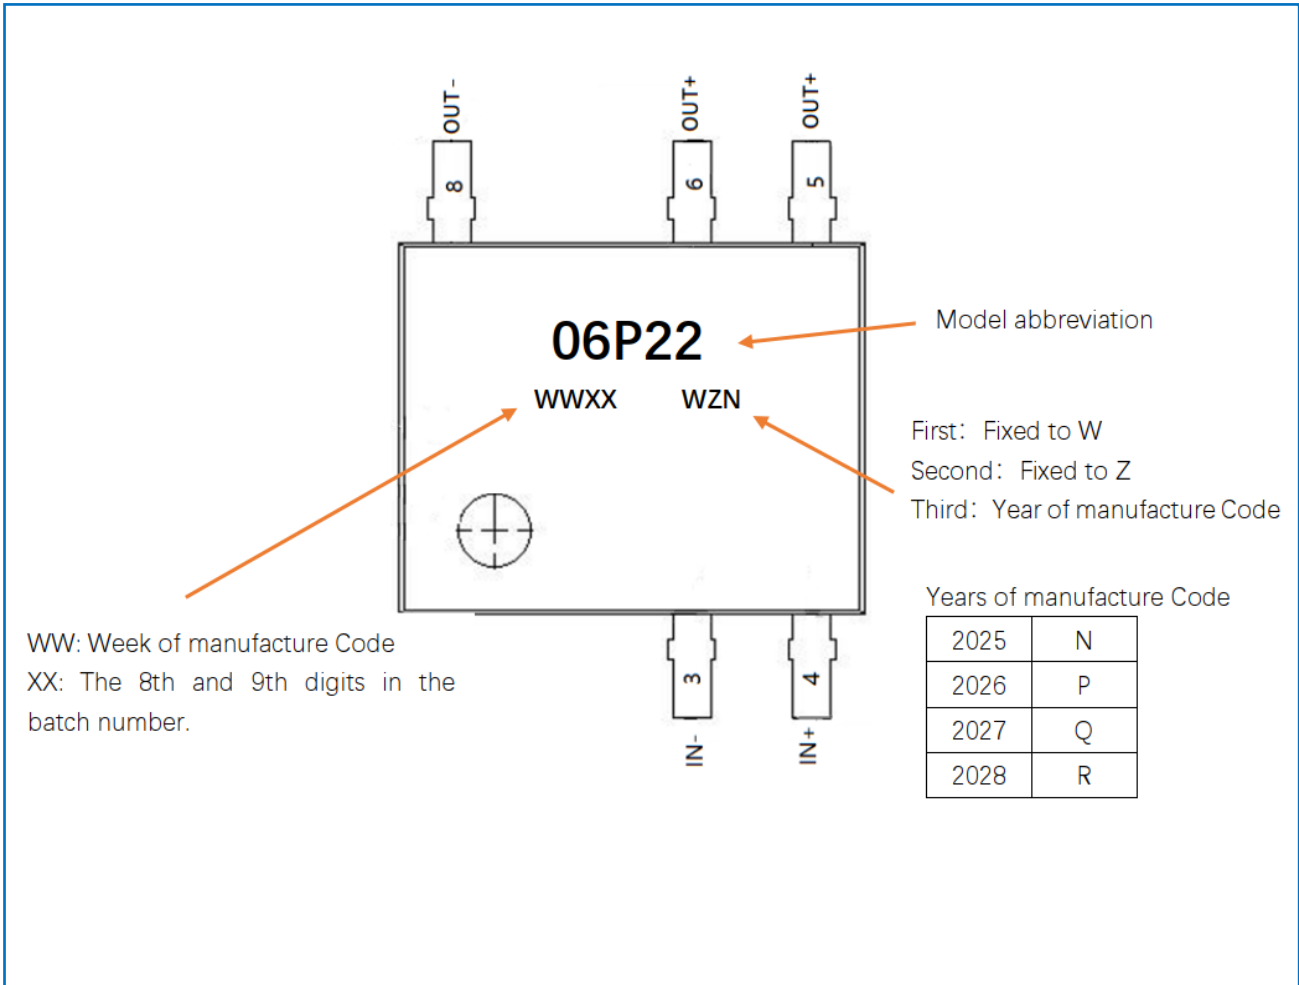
OUT-
8
OUT+
6
OUT+
5

06P22

WWXX WZN

Model abbreviation

First：Fixed to W
Second：Fixed to Z
Third：Year of manufacture Code

Years of manufacture Code

| 2025 | N |
|---|---|
| 2026 | P |
| 2027 | Q |
| 2028 | R |

WW: Week of manufacture Code
XX: The 8th and 9th digits in the batch number.

3
IN-
4
IN+